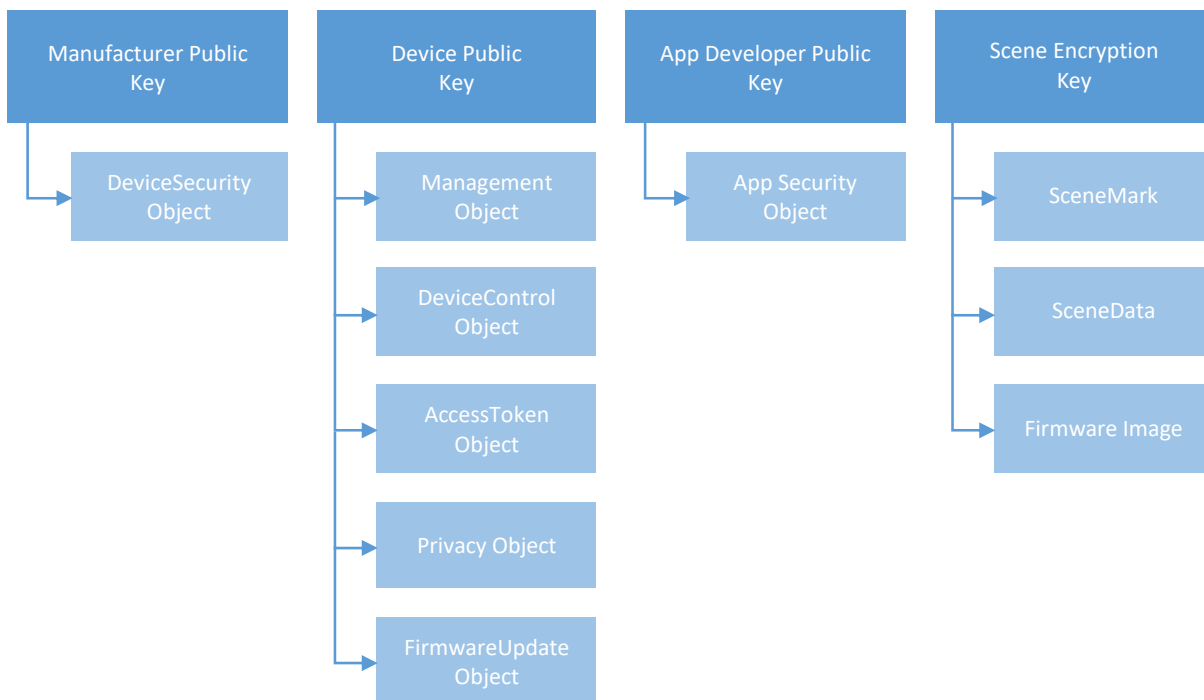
Manufacturer Public Key

DeviceSecurity Object

Device Public Key

Management Object

DeviceControl Object

AccessToken Object

Privacy Object

FirmwareUpdate Object

App Developer Public Key

App Security Object

Scene Encryption Key

SceneMark

SceneData

Firmware Image